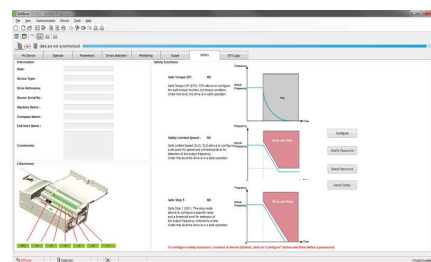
SoMove
File View Communication Device Tools Help
data are not synchronized
My Device Optimize Parameters Errors detection Monitoring Scope Safety ATV Logic
Information
Date:
Device Type:
Drive Reference:
Device Serial Nr.:
Machine Name:
Company Name:
End User Name:
Comments:
Lifesummary
Safety Functions
Safe Torque Off: NO
Safe Torque Off (STO). STO allows to configure the safe torque function (no torque condition). Under this level, the drive is in safe operation.
Frequency
Initial Frequency
STO
Safety Limited Speed: NO
Safe Limited Speed (SLS). SLS allows to configure a set point for speed and a threshold level for detection of the output frequency. Under this level the drive is in safe operation.
Frequency
Initial Frequency
Ramp and Stop
Configure
Modify Password
Reset Password
Reset Safety
Safe Stop 1: NO
Safe Stop 1 (SS1). This stop mode allows to configure a specific ramp and a threshold level for detection of the output frequency. Under this level the drive is in safe operation.
Frequency
Initial Frequency
Ramp and Stop
To configure safety functions: connect to device (Online), click on "Configure" button and then define a password.
Offline
Data Set
Project Loaded